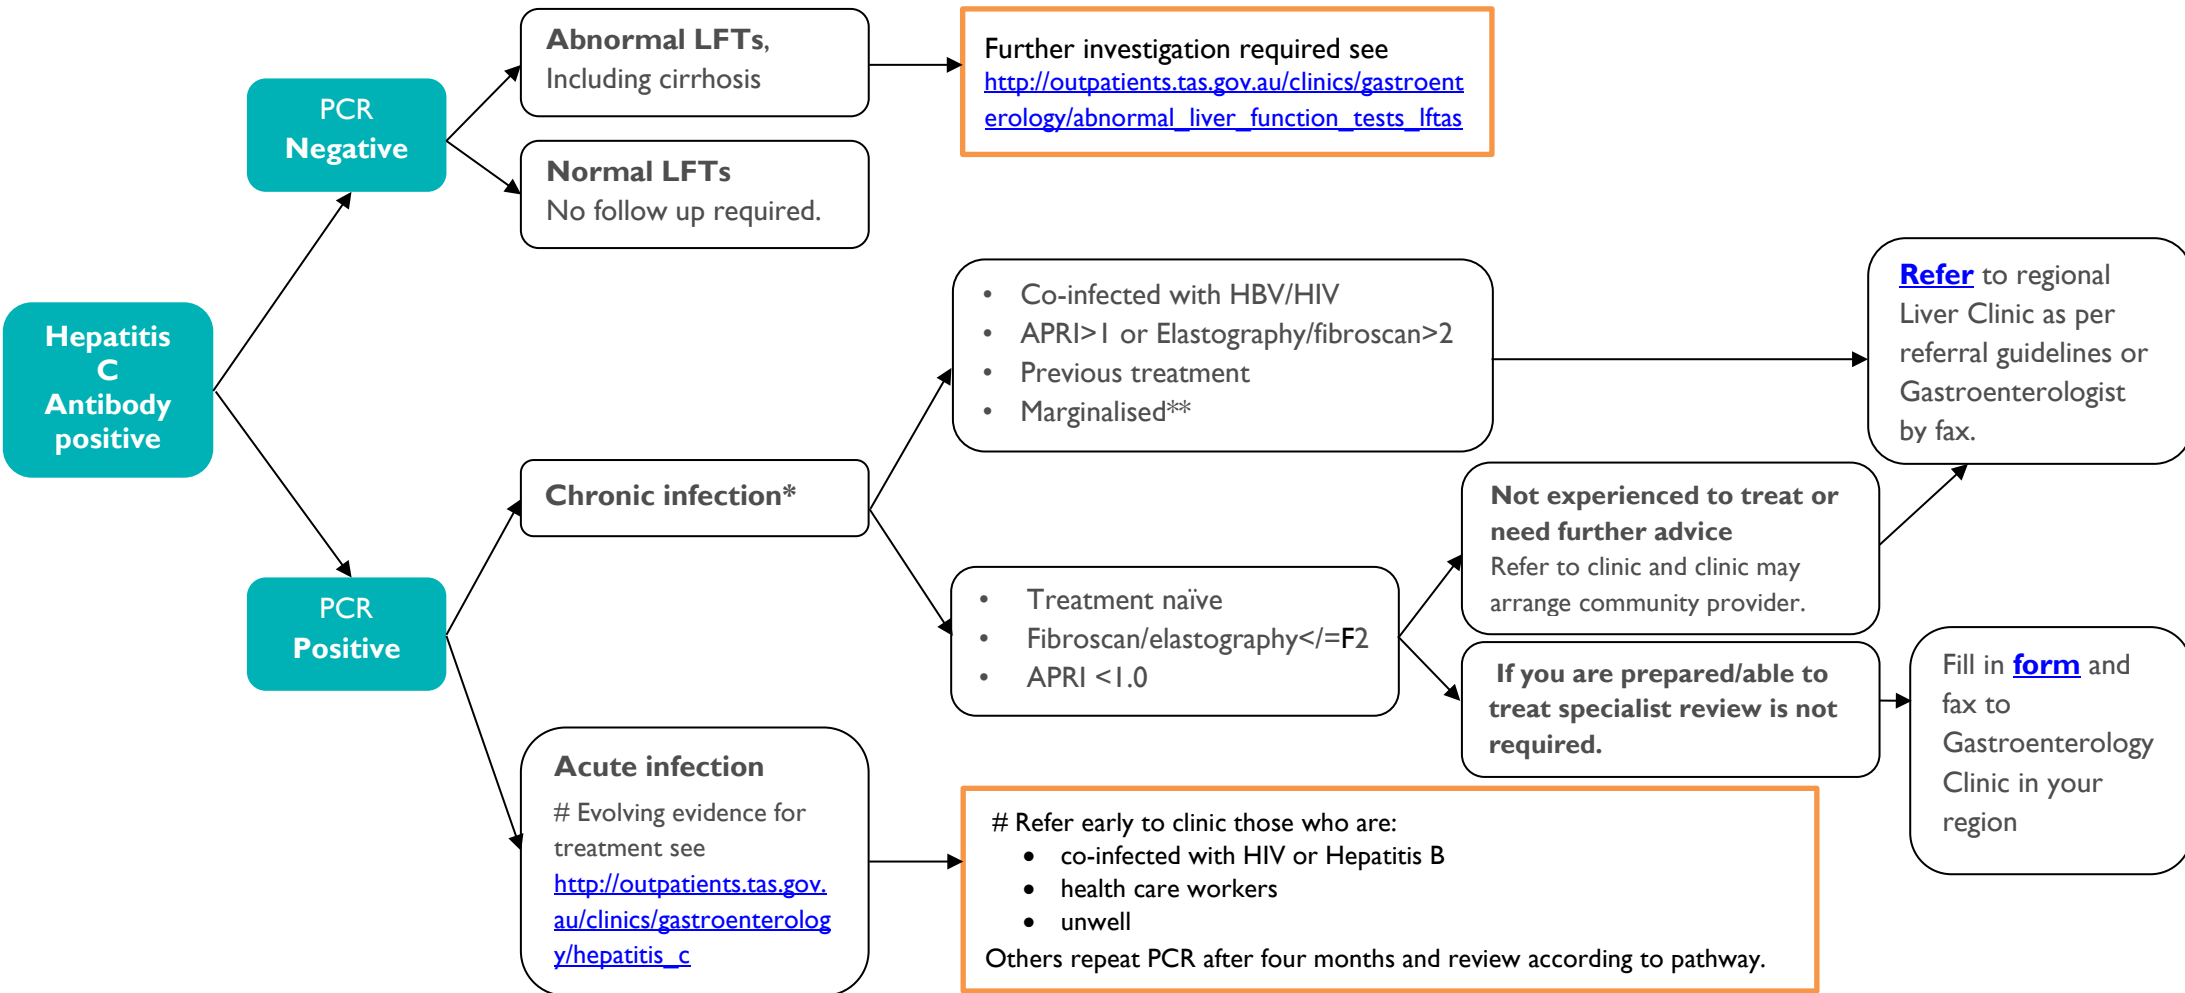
Hepatitis C Antibody positive

PCR Negative

Abnormal LFTs, Including cirrhosis

Further investigation required see http://outpatients.tas.gov.au/clinics/gastroenterology/abnormal_liver_function_tests_lftas

Normal LFTs
No follow up required.

PCR Positive

Chronic infection*

- Co-infected with HBV/HIV
- APRI>1 or Elastography/fibroscan>2
- Previous treatment
- Marginalised**

Refer to regional Liver Clinic as per referral guidelines or Gastroenterologist by fax.

- Treatment naïve
- Fibroscan/elastography</=F2
- APRI <1.0

Not experienced to treat or need further advice
Refer to clinic and clinic may arrange community provider.

If you are prepared/able to treat specialist review is not required.

Fill in form and fax to Gastroenterology Clinic in your region

Acute infection
# Evolving evidence for treatment see http://outpatients.tas.gov.au/clinics/gastroenterology/hepatitis_c

# Refer early to clinic those who are:
- co-infected with HIV or Hepatitis B
- health care workers
- unwell
Others repeat PCR after four months and review according to pathway.